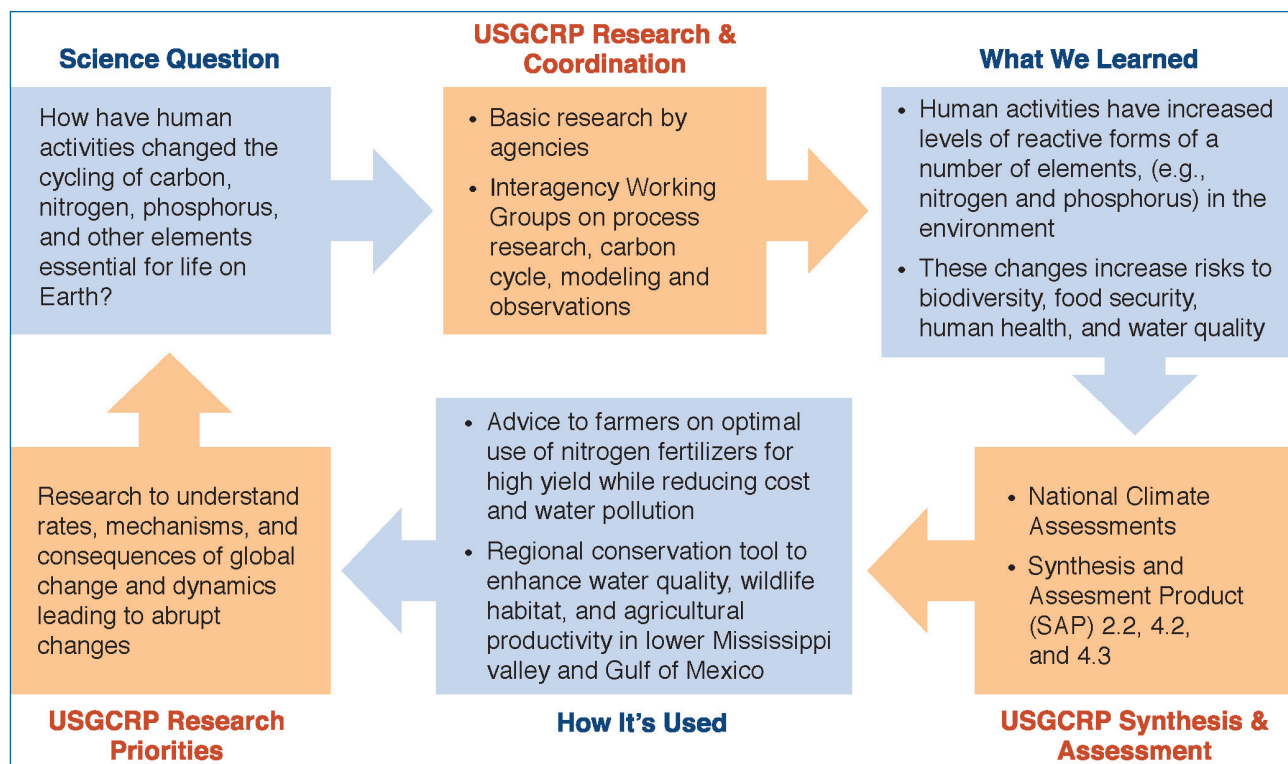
Science Question

How have human activities changed the cycling of carbon, nitrogen, phosphorus, and other elements essential for life on Earth?

USGCRP Research & Coordination

• Basic research by agencies
• Interagency Working Groups on process research, carbon cycle, modeling and observations

What We Learned

• Human activities have increased levels of reactive forms of a number of elements, (e.g., nitrogen and phosphorus) in the environment
• These changes increase risks to biodiversity, food security, human health, and water quality

• National Climate Assessments
• Synthesis and Assesment Product (SAP) 2.2, 4.2, and 4.3

USGCRP Synthesis & Assessment

• Advice to farmers on optimal use of nitrogen fertilizers for high yield while reducing cost and water pollution
• Regional conservation tool to enhance water quality, wildlife habitat, and agricultural productivity in lower Mississippi valley and Gulf of Mexico

How It's Used

Research to understand rates, mechanisms, and consequences of global change and dynamics leading to abrupt changes

USGCRP Research Priorities